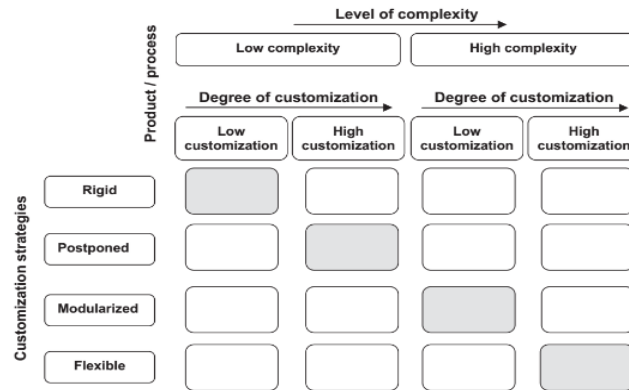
Level of complexity

Product / process

| Low complexity | | High complexity | |
|---|---|---|---|
| Degree of customization | | Degree of customization | |
| Low customization | High customization | Low customization | High customization |

Customization strategies

Rigid

Postponed

Modularized

Flexible